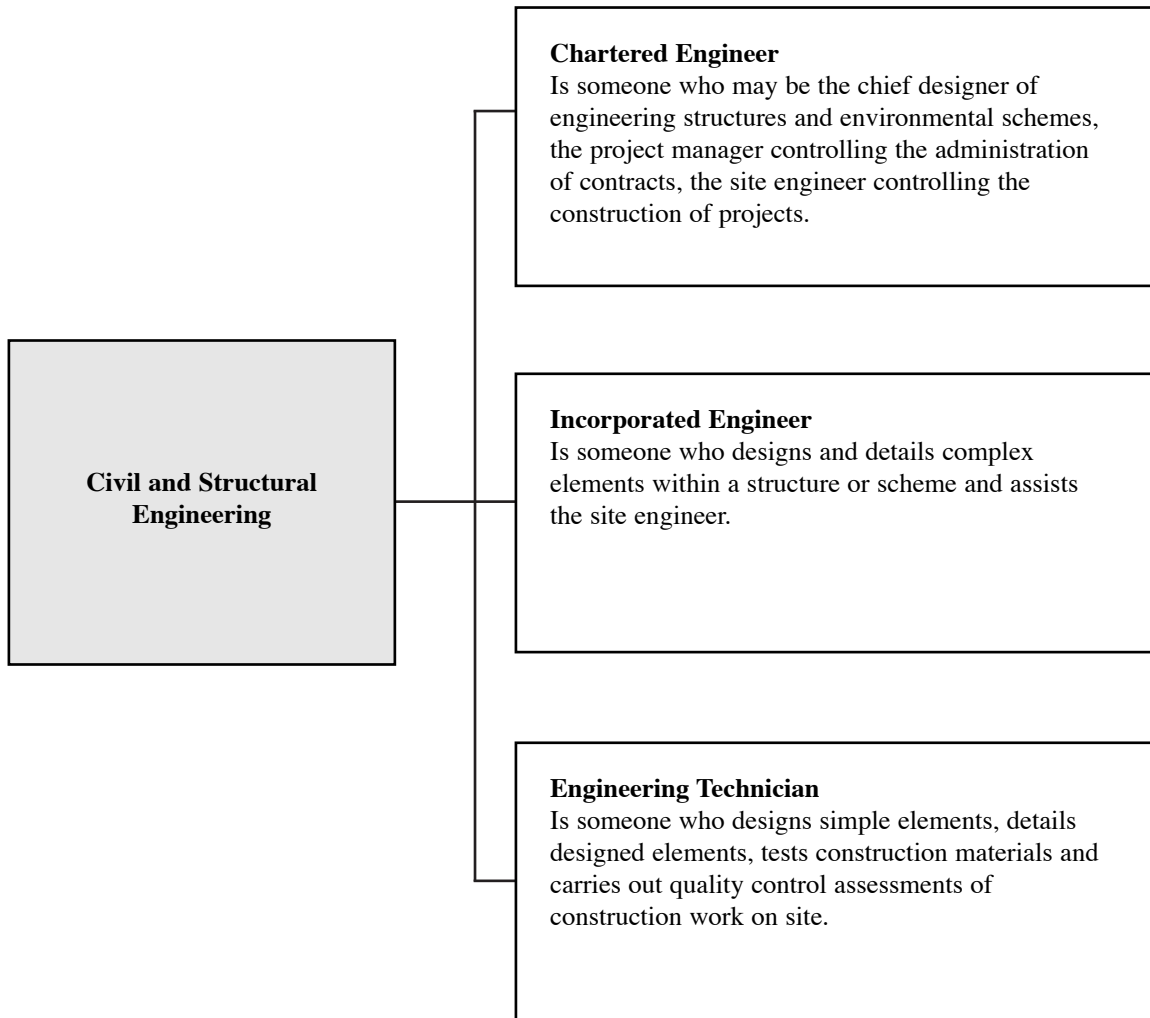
Civil and Structural Engineering

Chartered Engineer
Is someone who may be the chief designer of engineering structures and environmental schemes, the project manager controlling the administration of contracts, the site engineer controlling the construction of projects.

Incorporated Engineer
Is someone who designs and details complex elements within a structure or scheme and assists the site engineer.

Engineering Technician
Is someone who designs simple elements, details designed elements, tests construction materials and carries out quality control assessments of construction work on site.